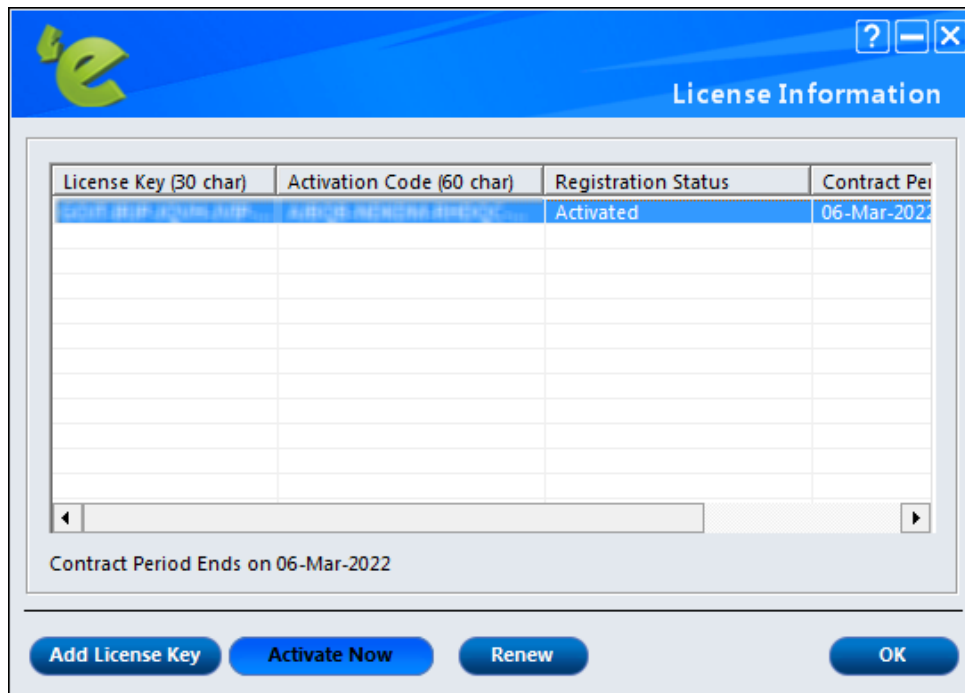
?

License Information

| License Key (30 char) | Activation Code (60 char) | Registration Status | Contract Per |
|---|---|---|---|
| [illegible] | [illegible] | Activated | 06-Mar-2022 |

Contract Period Ends on 06-Mar-2022

Add License Key
Activate Now
Renew
OK